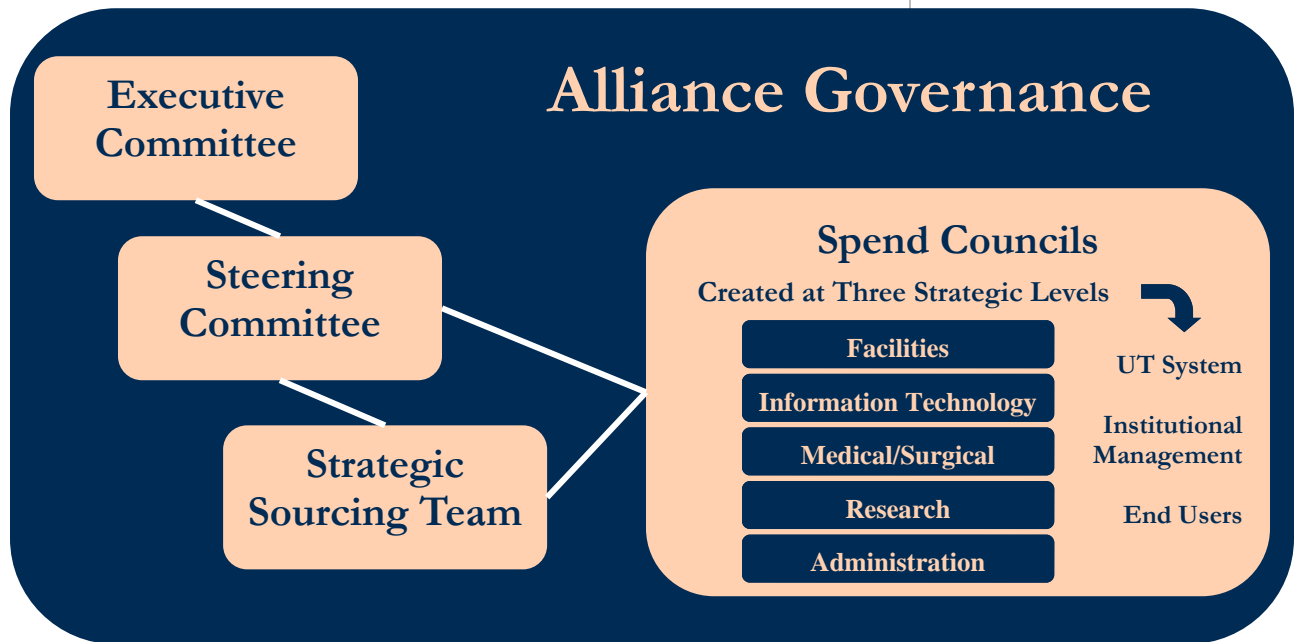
Alliance Governance

Executive Committee

Steering Committee

Strategic Sourcing Team

Spend Councils

Created at Three Strategic Levels

Facilities

Information Technology

Medical/Surgical

Research

Administration

UT System

Institutional Management

End Users